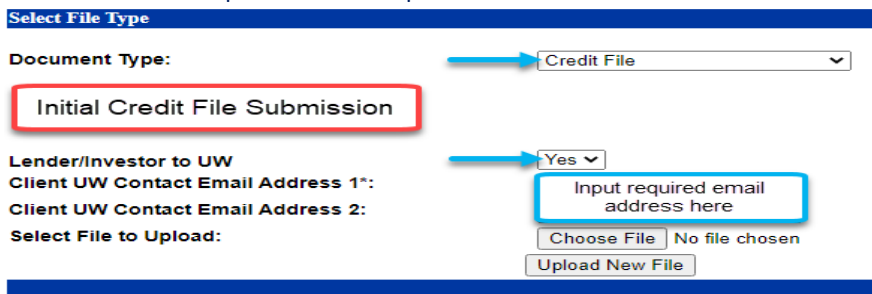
Select File Type

Document Type:

Credit File

Initial Credit File Submission

Lender/Investor to UW

Yes

Client UW Contact Email Address 1*:

Client UW Contact Email Address 2:

Input required email address here

Select File to Upload:

Choose File No file chosen

Upload New File